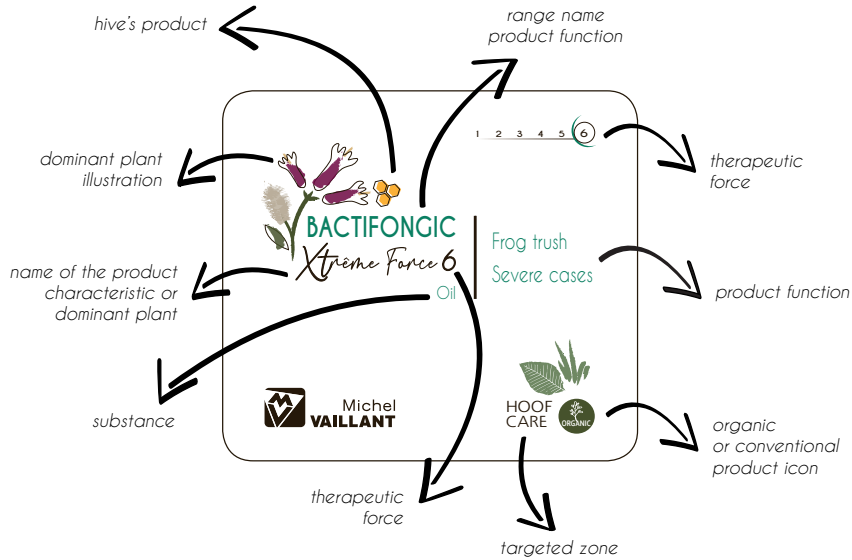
hive's product

range name
product function

1 2 3 4 5 6

therapeutic
force

dominant plant
illustration

BACTIFONGIC
Xtrême Force 6
Oil

Frog trush
Severe cases

name of the product
characteristic or
dominant plant

product function

substance

Michel
VAILLANT

HOOF
CARE

ORGANIC

organic
or conventional
product icon

therapeutic
force

targeted zone